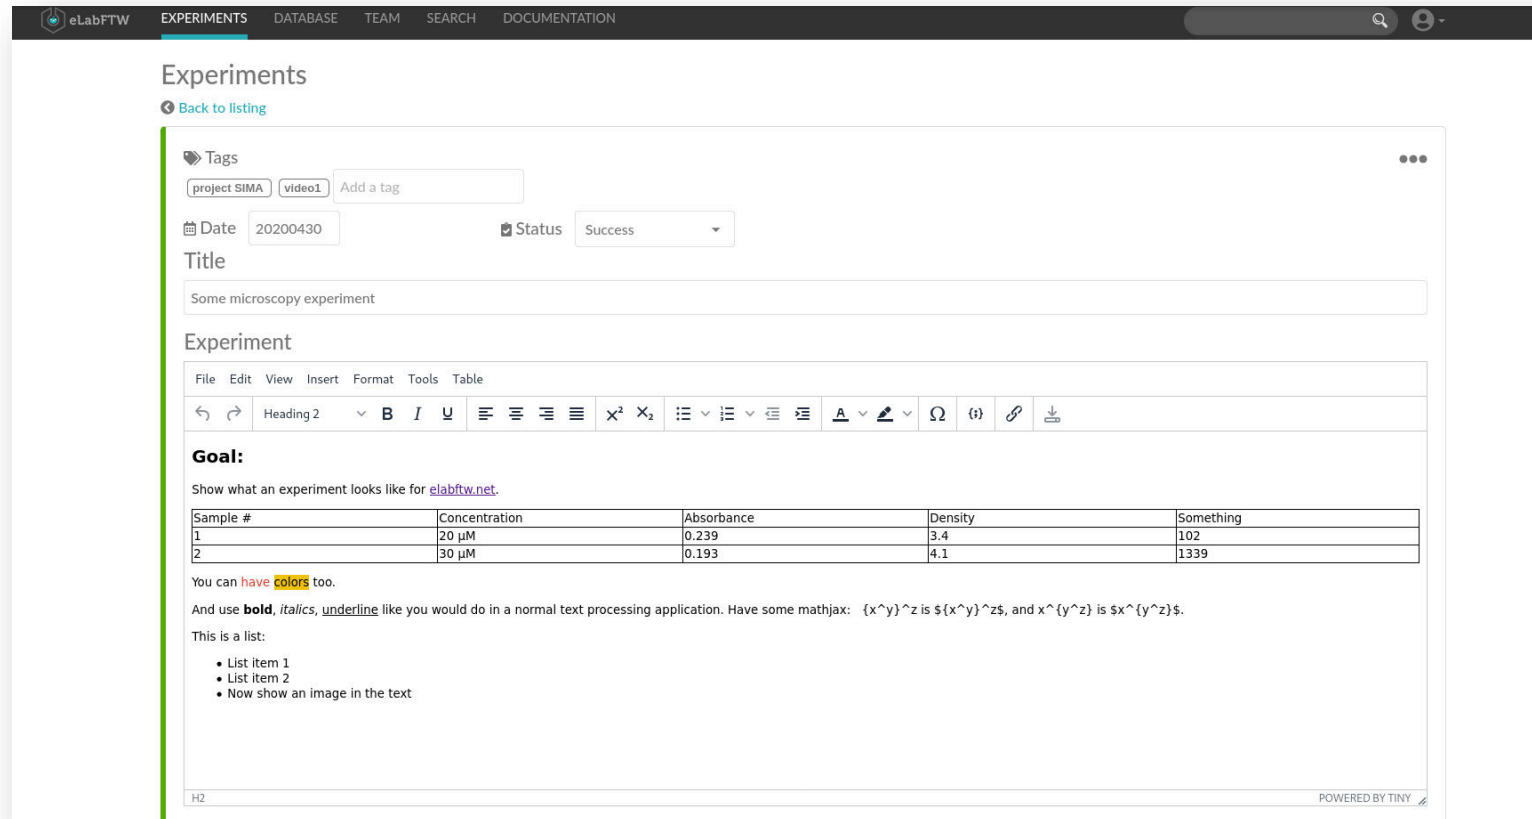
eLabFTW EXPERIMENTS DATABASE TEAM SEARCH DOCUMENTATION

Experiments

Back to listing

Tags

project SIMA video1 Add a tag

Date 20200430

Status Success

Title

Some microscopy experiment

Experiment

File Edit View Insert Format Tools Table

Heading 2 B I U $x^2$ $x_2$ Ω {}

Goal:

Show what an experiment looks like for elabftw.net.

| Sample # | Concentration | Absorbance | Density | Something |
|---|---|---|---|---|
| 1 | 20 µM | 0.239 | 3.4 | 102 |
| 2 | 30 µM | 0.193 | 4.1 | 1339 |

You can have colors too.

And use **bold**, *italics*, underline like you would do in a normal text processing application. Have some mathjax: {x^y}^z is \${x^y}^z\$, and x^{y^z} is \$x^{y^z}\$.

This is a list:

• List item 1
• List item 2
• Now show an image in the text

H2

POWERED BY TINY